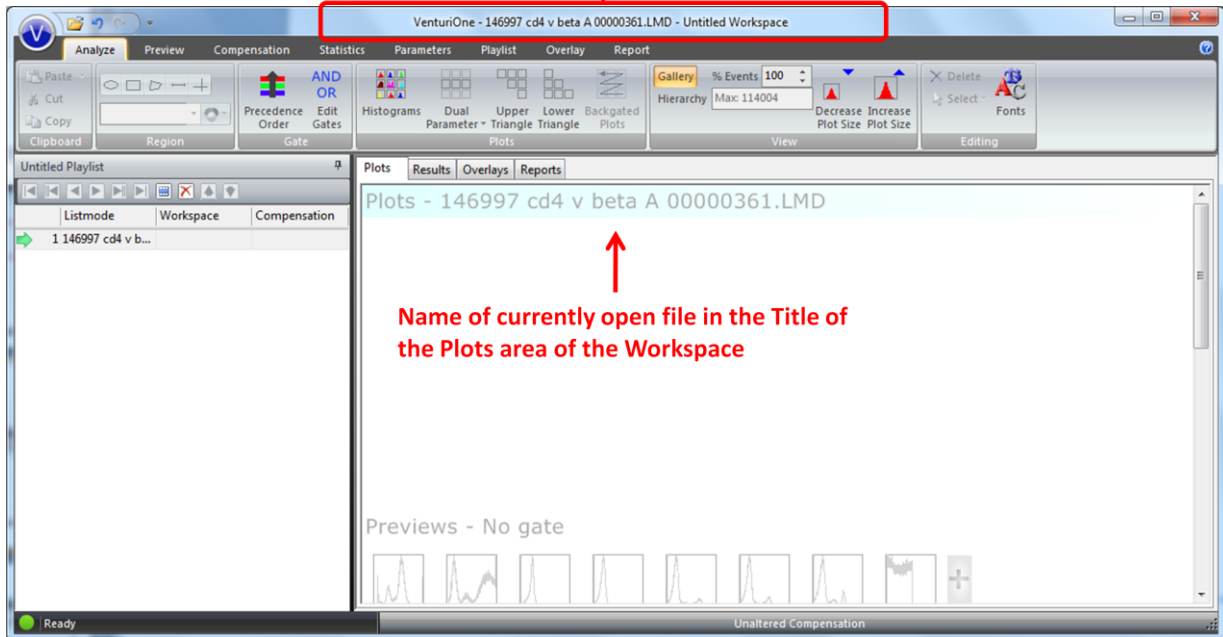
VenturiOne - 146997 cd4 v beta A 00000361.LMD - Untitled Workspace

Analyze Preview Compensation Statistics Parameters Playlist Overlay Report

Paste
Cut
Copy
Clipboard

Region

Precedence Order
AND OR
Edit Gates
Gate

Histograms
Dual Parameter
Upper Triangle
Lower Triangle
Backgated Plots
Plots

Gallery
Hierarchy
% Events 100
Max: 114004
Decrease Plot Size
Increase Plot Size
View

Delete
Select
Fonts
Editing

Untitled Playlist

| | Listmode | Workspace | Compensation |
|---|---|---|---|
| | 1 146997 cd4 v b... | | |

Plots | Results | Overlays | Reports

Plots - 146997 cd4 v beta A 00000361.LMD

Name of currently open file in the Title of the Plots area of the Workspace

Previews - No gate

Ready

Unaltered Compensation